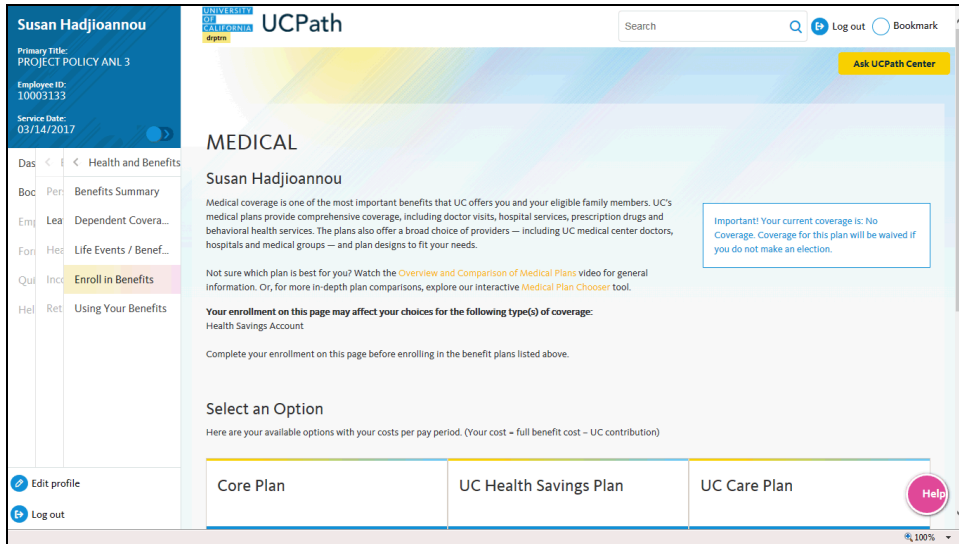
Susan Hadjioannou

Primary Title:
PROJECT POLICY ANL 3

Employee ID:
10003133

Service Date:
03/14/2017

Das
Boo
Emp
For
Qui
Hel

Pers
Lea
Hea
Inco
Ret

Health and Benefits
Benefits Summary
Dependent Covera...
Life Events / Benef...
Enroll in Benefits
Using Your Benefits

Edit profile
Log out

UNIVERSITY OF CALIFORNIA
drptm
UCPath

Search
Log out
Bookmark

Ask UCPath Center

MEDICAL

Susan Hadjioannou

Medical coverage is one of the most important benefits that UC offers you and your eligible family members. UC's medical plans provide comprehensive coverage, including doctor visits, hospital services, prescription drugs and behavioral health services. The plans also offer a broad choice of providers — including UC medical center doctors, hospitals and medical groups — and plan designs to fit your needs.

Important! Your current coverage is: No Coverage. Coverage for this plan will be waived if you do not make an election.

Not sure which plan is best for you? Watch the Overview and Comparison of Medical Plans video for general information. Or, for more in-depth plan comparisons, explore our interactive Medical Plan Chooser tool.

Your enrollment on this page may affect your choices for the following type(s) of coverage:
Health Savings Account

Complete your enrollment on this page before enrolling in the benefit plans listed above.

Select an Option

Here are your available options with your costs per pay period. (Your cost = full benefit cost – UC contribution)

Core Plan

UC Health Savings Plan

UC Care Plan

Help

100%